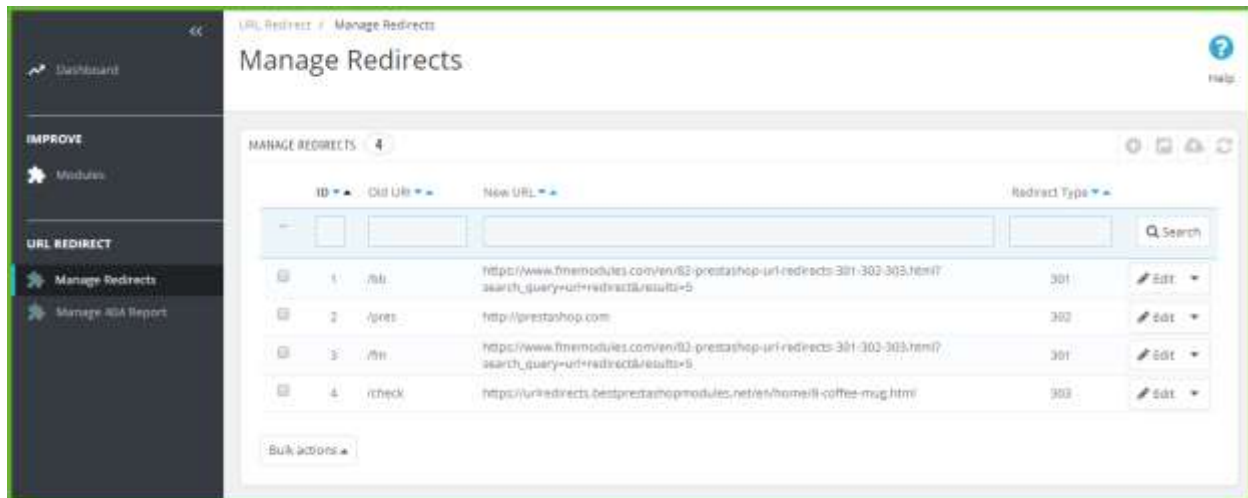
«

Dashboard

IMPROVE

Modules

URL REDIRECT

Manage Redirects

Manage 404 Report

URL Redirect / Manage Redirects

Manage Redirects

Help

MANAGE REDIRECTS 4

| | ID ▾▴ | Old URL ▾▴ | New URL ▾▴ | Redirect Type ▾▴ | |
|---|---|---|---|---|---|
| -- | | | | | Search |
| | 1 | /bb | https://www.fmemodules.com/en/82-prestashop-url-redirects-301-302-303.html?search_query=url+redirect&results=5 | 301 | Edit ▾ |
| | 2 | /pres | http://prestashop.com | 302 | Edit ▾ |
| | 3 | /fm | https://www.fmemodules.com/en/82-prestashop-url-redirects-301-302-303.html?search_query=url+redirect&results=5 | 301 | Edit ▾ |
| | 4 | /check | https://urlredirects.bestprestashopmodules.net/en/home/8-coffee-mug.html | 303 | Edit ▾ |

Bulk actions ▴